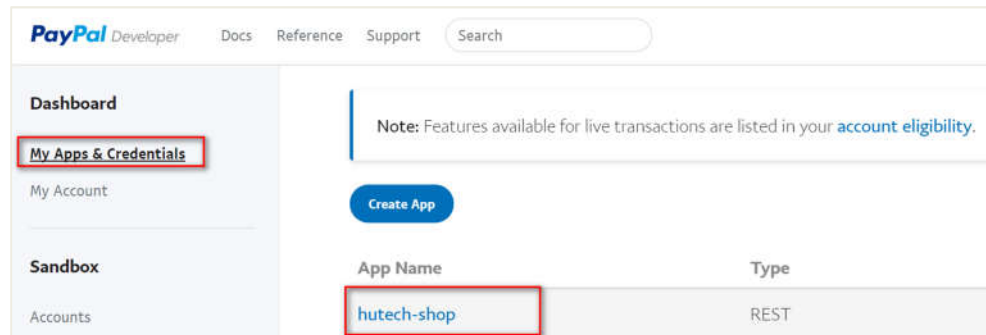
PayPal Developer Docs Reference Support Search

Dashboard

My Apps & Credentials

My Account

Sandbox

Accounts

Note: Features available for live transactions are listed in your account eligibility.

Create App

| App Name | Type |
|---|---|
| hutech-shop | REST |